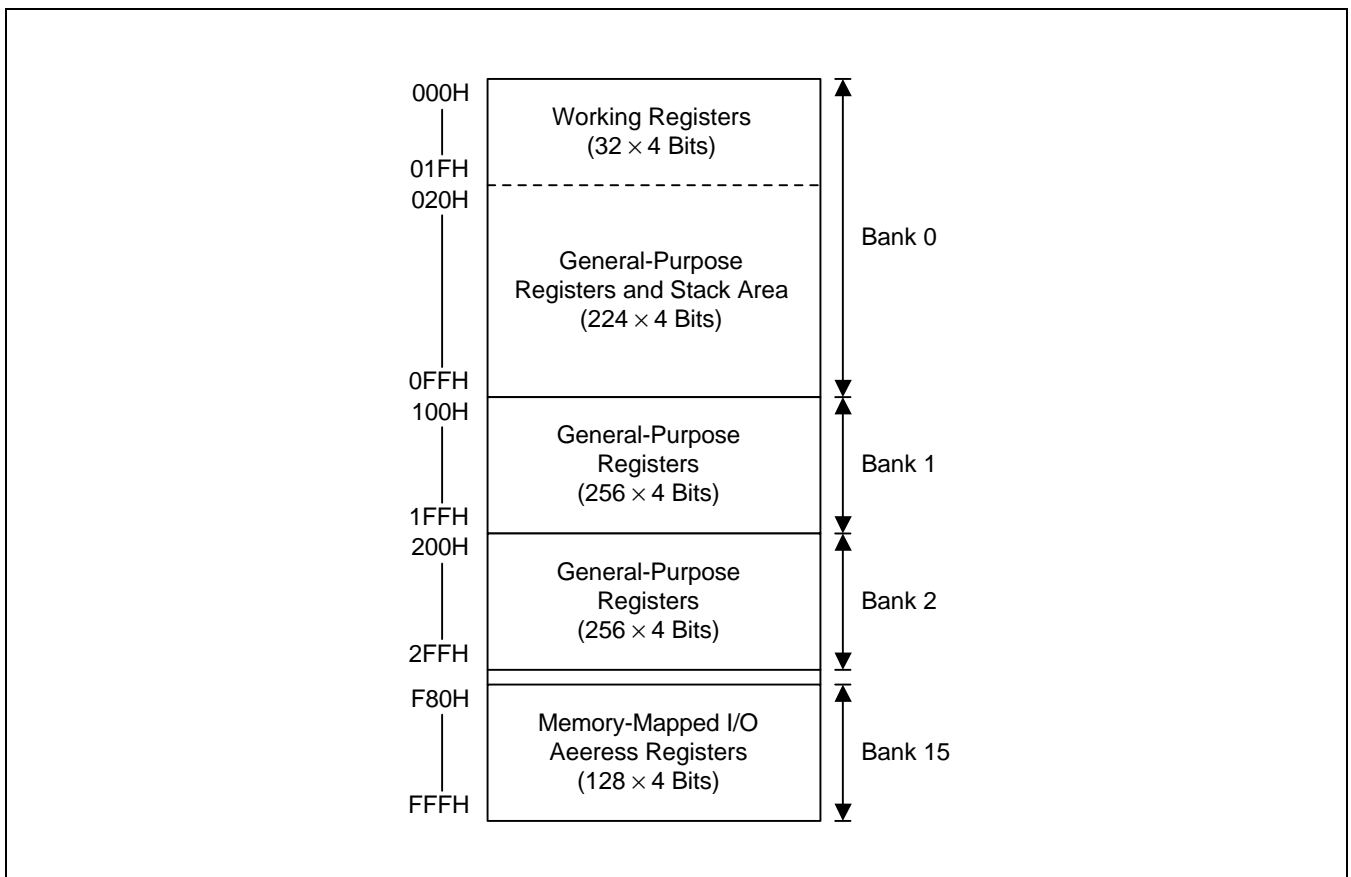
000H

01FH

020H

0FFH

100H

1FFH

200H

2FFH

F80H

FFFH

Working Registers ($32 \times 4$ Bits)

General-Purpose Registers and Stack Area ($224 \times 4$ Bits)

General-Purpose Registers ($256 \times 4$ Bits)

General-Purpose Registers ($256 \times 4$ Bits)

Memory-Mapped I/O Aeeress Registers ($128 \times 4$ Bits)

Bank 0

Bank 1

Bank 2

Bank 15